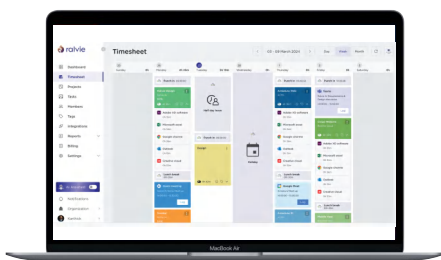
rativie

Dashboard
Timesheet
Projects
Tasks
Members
Tags
Integrations
Reports
Billing
Settings

Timesheet

Monday
Tuesday
Wednesday
Thursday
Friday
Saturday

Day
Week
Month

Notifications
Organization

MacBook Air